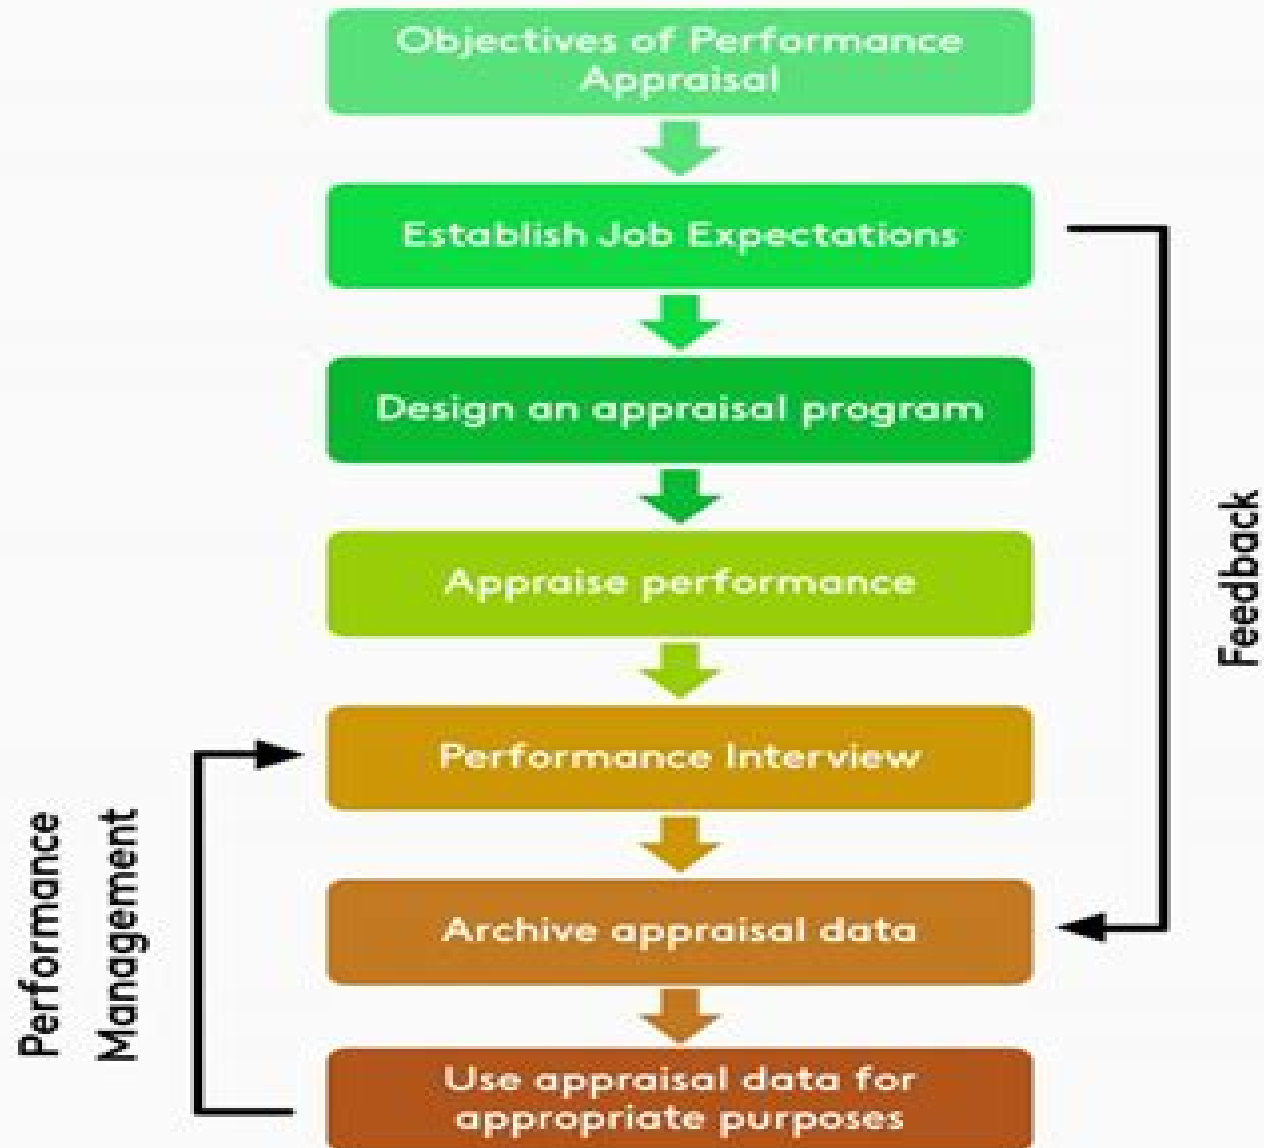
Objectives of Performance Appraisal

Establish Job Expectations

Design an appraisal program

Appraise performance

Performance Interview

Archive appraisal data

Use appraisal data for appropriate purposes

Feedback

Performance Management